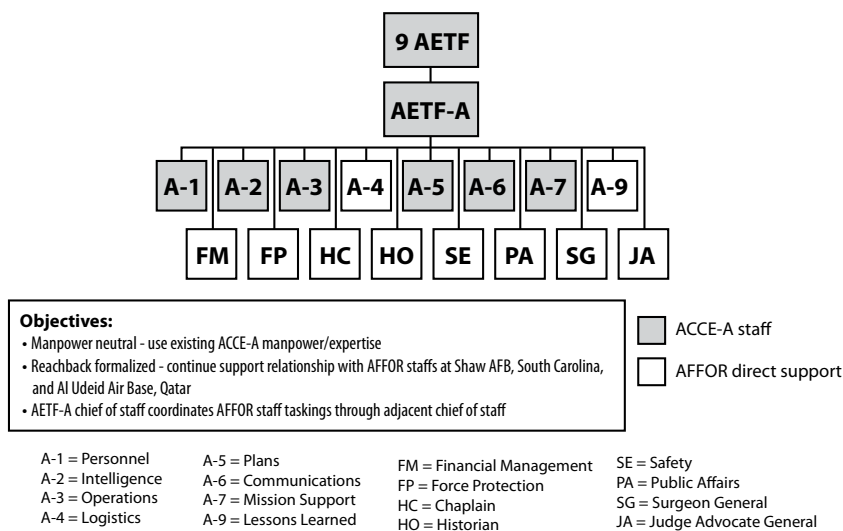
9 AETF

AETF-A

A-1 A-2 A-3 A-4 A-5 A-6 A-7 A-9

FM FP HC HO SE PA SG JA

**Objectives:**
• Manpower neutral - use existing ACCE-A manpower/expertise
• Reachback formalized - continue support relationship with AFFOR staffs at Shaw AFB, South Carolina, and Al Udeid Air Base, Qatar
• AETF-A chief of staff coordinates AFFOR staff taskings through adjacent chief of staff

ACCE-A staff

AFFOR direct support

A-1 = Personnel
A-2 = Intelligence
A-3 = Operations
A-4 = Logistics

A-5 = Plans
A-6 = Communications
A-7 = Mission Support
A-9 = Lessons Learned

FM = Financial Management
FP = Force Protection
HC = Chaplain
HO = Historian

SE = Safety
PA = Public Affairs
SG = Surgeon General
JA = Judge Advocate General